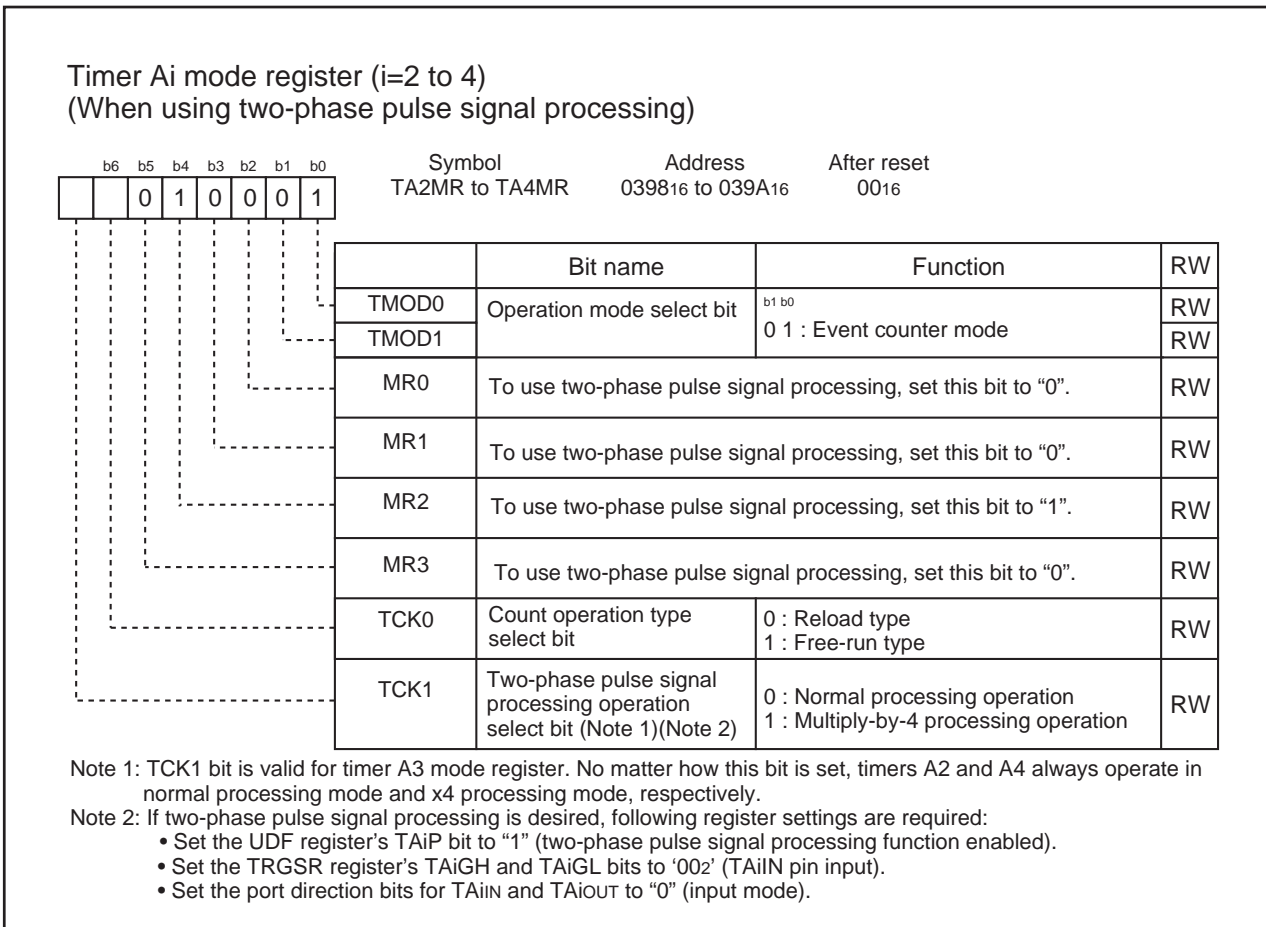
Timer Ai mode register (i=2 to 4)
(When using two-phase pulse signal processing)

b6 b5 b4 b3 b2 b1 b0

| | | 0 | 1 | 0 | 0 | 0 | 1 |

Symbol
TA2MR to TA4MR

Address
$0398_{16}$ to $039A_{16}$

After reset
$00_{16}$

| | Bit name | Function | RW |
|---|---|---|---|
| TMOD0 | Operation mode select bit | b1 b0<br>0 1 : Event counter mode | RW |
| TMOD1 | | | RW |
| MR0 | To use two-phase pulse signal processing, set this bit to “0”. | | RW |
| MR1 | To use two-phase pulse signal processing, set this bit to “0”. | | RW |
| MR2 | To use two-phase pulse signal processing, set this bit to “1”. | | RW |
| MR3 | To use two-phase pulse signal processing, set this bit to “0”. | | RW |
| TCK0 | Count operation type select bit | 0 : Reload type<br>1 : Free-run type | RW |
| TCK1 | Two-phase pulse signal processing operation select bit (Note 1)(Note 2) | 0 : Normal processing operation<br>1 : Multiply-by-4 processing operation | RW |

Note 1: TCK1 bit is valid for timer A3 mode register. No matter how this bit is set, timers A2 and A4 always operate in normal processing mode and x4 processing mode, respectively.
Note 2: If two-phase pulse signal processing is desired, following register settings are required:
• Set the UDF register’s TAiP bit to “1” (two-phase pulse signal processing function enabled).
• Set the TRGSR register’s TAiGH and TAiGL bits to ‘$00_2$’ (TAiIN pin input).
• Set the port direction bits for TAiIN and TAiOUT to “0” (input mode).